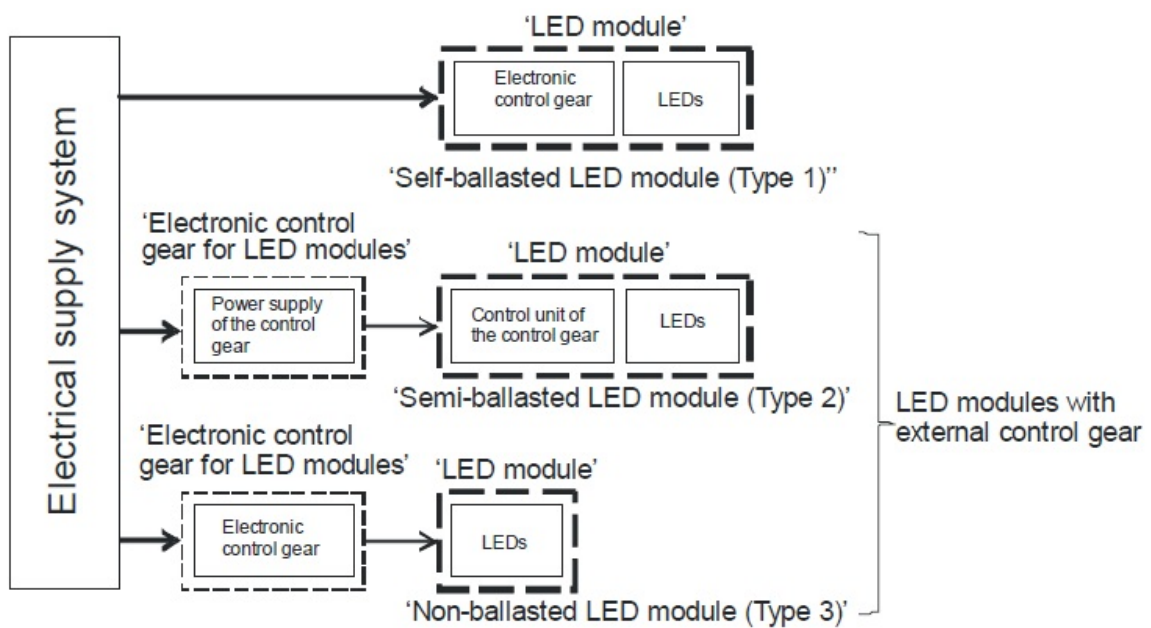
Electrical supply system

'LED module'

Electronic control gear

LEDs

'Self-ballasted LED module (Type 1)''

'Electronic control gear for LED modules'

Power supply of the control gear

'LED module'

Control unit of the control gear

LEDs

'Semi-ballasted LED module (Type 2)'

'Electronic control gear for LED modules'

Electronic control gear

'LED module'

LEDs

'Non-ballasted LED module (Type 3)'

LED modules with external control gear